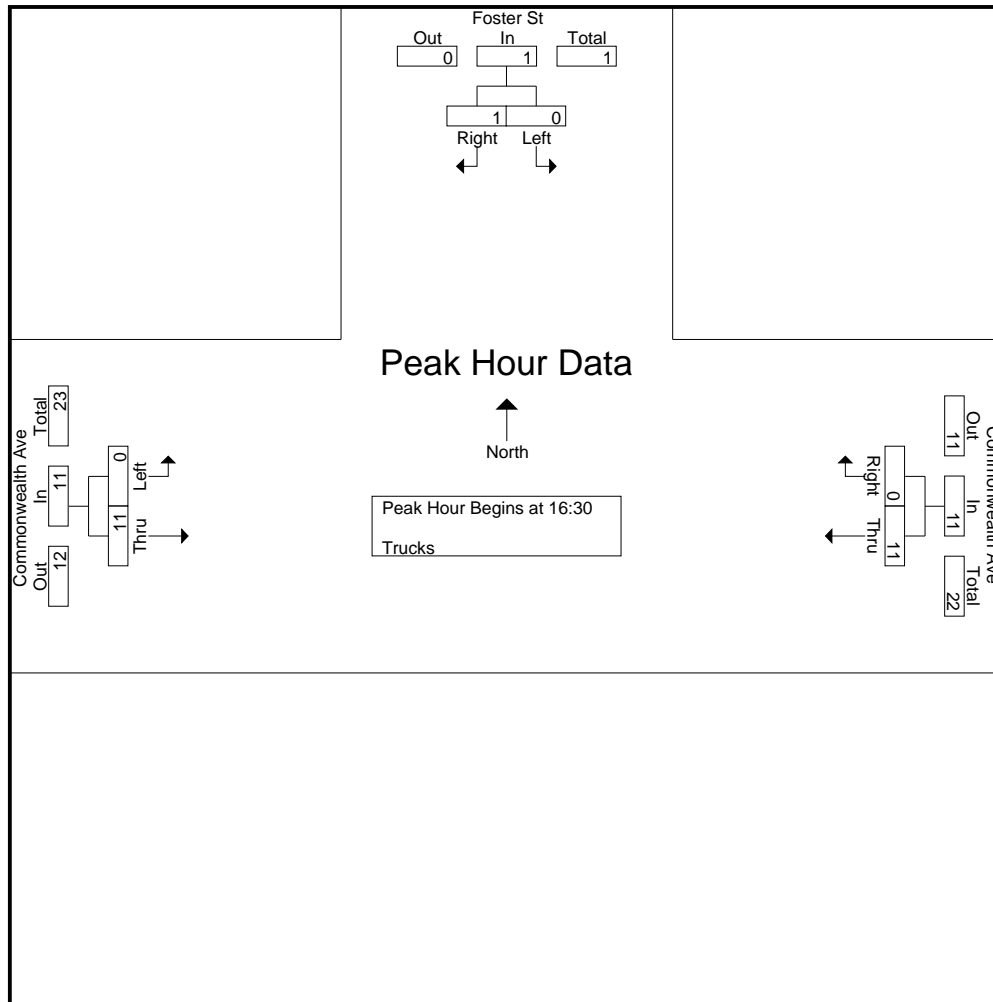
Foster St
Out 0
In 1
Total 1
1 0
Right Left

Peak Hour Data

North

Commonwealth Ave
Total 23
In 11
Out 12
0 Left
11 Thru

Peak Hour Begins at 16:30

Trucks

Commonwealth Ave
Out 11
In 11
Total 22
Right 0
Thru 11